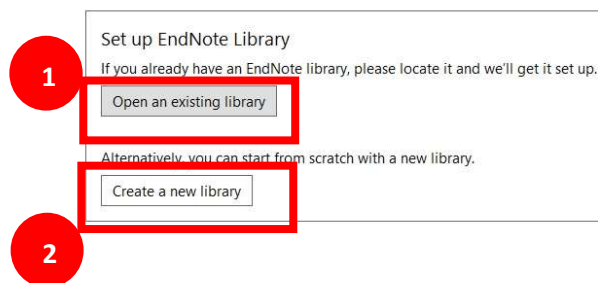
Set up EndNote Library

If you already have an EndNote library, please locate it and we'll get it set up.

1

Open an existing library

Alternatively, you can start from scratch with a new library.

Create a new library

2